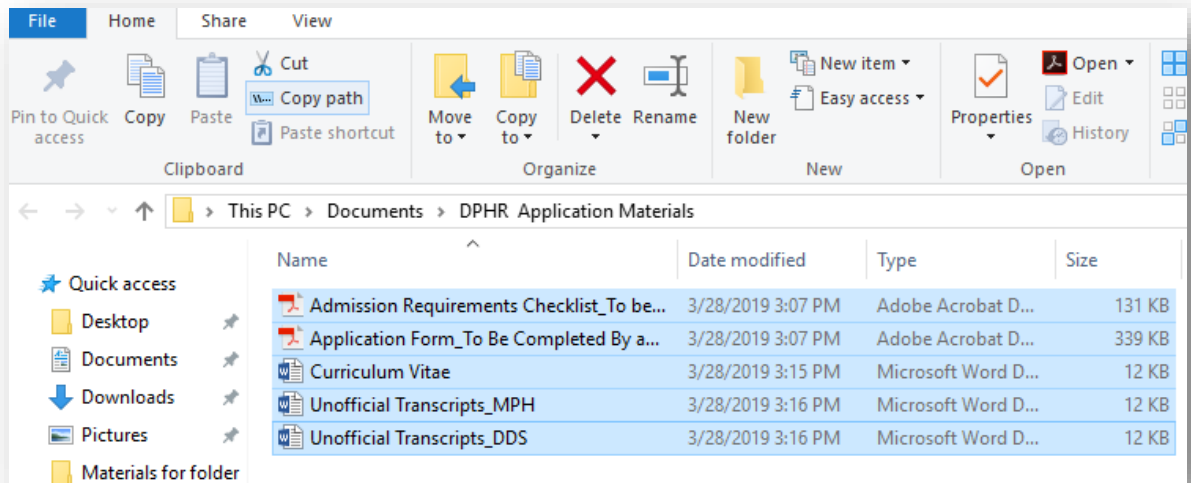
File Home Share View

Pin to Quick access
Copy
Paste
Cut
Copy path
Paste shortcut
Clipboard

Move to
Copy to
Delete
Rename
Organize

New folder
New item
Easy access
New

Properties
Open
Edit
History
Open

This PC > Documents > DPHR Application Materials

Quick access
Desktop
Documents
Downloads
Pictures
Materials for folder

| Name | Date modified | Type | Size |
|---|---|---|---|
| Admission Requirements Checklist_To be... | 3/28/2019 3:07 PM | Adobe Acrobat D... | 131 KB |
| Application Form_To Be Completed By a... | 3/28/2019 3:07 PM | Adobe Acrobat D... | 339 KB |
| Curriculum Vitae | 3/28/2019 3:15 PM | Microsoft Word D... | 12 KB |
| Unofficial Transcripts_MPH | 3/28/2019 3:16 PM | Microsoft Word D... | 12 KB |
| Unofficial Transcripts_DDS | 3/28/2019 3:16 PM | Microsoft Word D... | 12 KB |